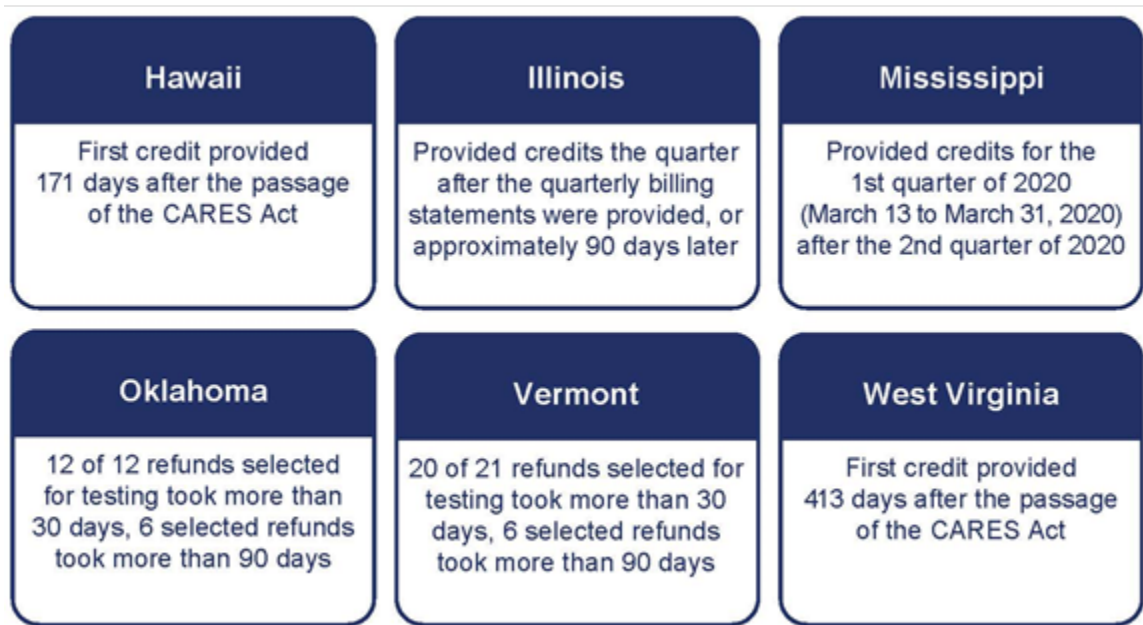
Hawaii

First credit provided 171 days after the passage of the CARES Act

Illinois

Provided credits the quarter after the quarterly billing statements were provided, or approximately 90 days later

Mississippi

Provided credits for the 1st quarter of 2020 (March 13 to March 31, 2020) after the 2nd quarter of 2020

Oklahoma

12 of 12 refunds selected for testing took more than 30 days, 6 selected refunds took more than 90 days

Vermont

20 of 21 refunds selected for testing took more than 30 days, 6 selected refunds took more than 90 days

West Virginia

First credit provided 413 days after the passage of the CARES Act